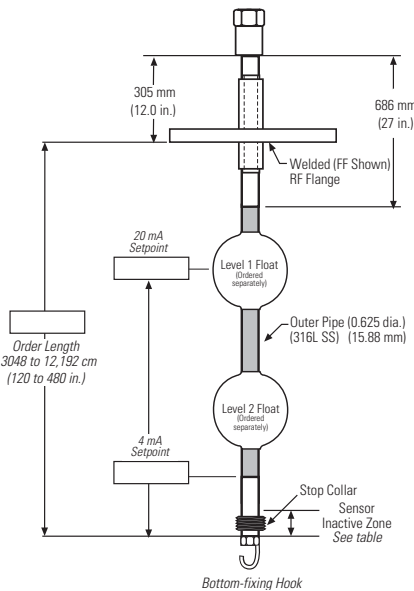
305 mm
(12.0 in.)

686 mm
(27 in.)

Welded (FF Shown)
RF Flange

20 mA
Setpoint

Level 1 Float
(Ordered separately)

Order Length
3048 to 12,192 cm
(120 to 480 in.)

Outer Pipe (0.625 dia.)
(316L SS) (15.88 mm)

Level 2 Float
(Ordered separately)

4 mA
Setpoint

Stop Collar

Sensor
Inactive Zone
See table

Bottom-fixing Hook